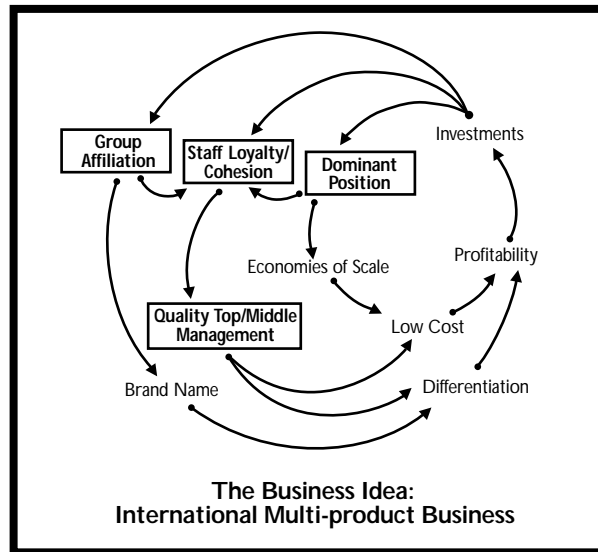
Investments

Group Affiliation

Staff Loyalty/ Cohesion

Dominant Position

Economies of Scale

Profitability

Quality Top/Middle Management

Low Cost

Brand Name

Differentiation

The Business Idea:
International Multi-product Business